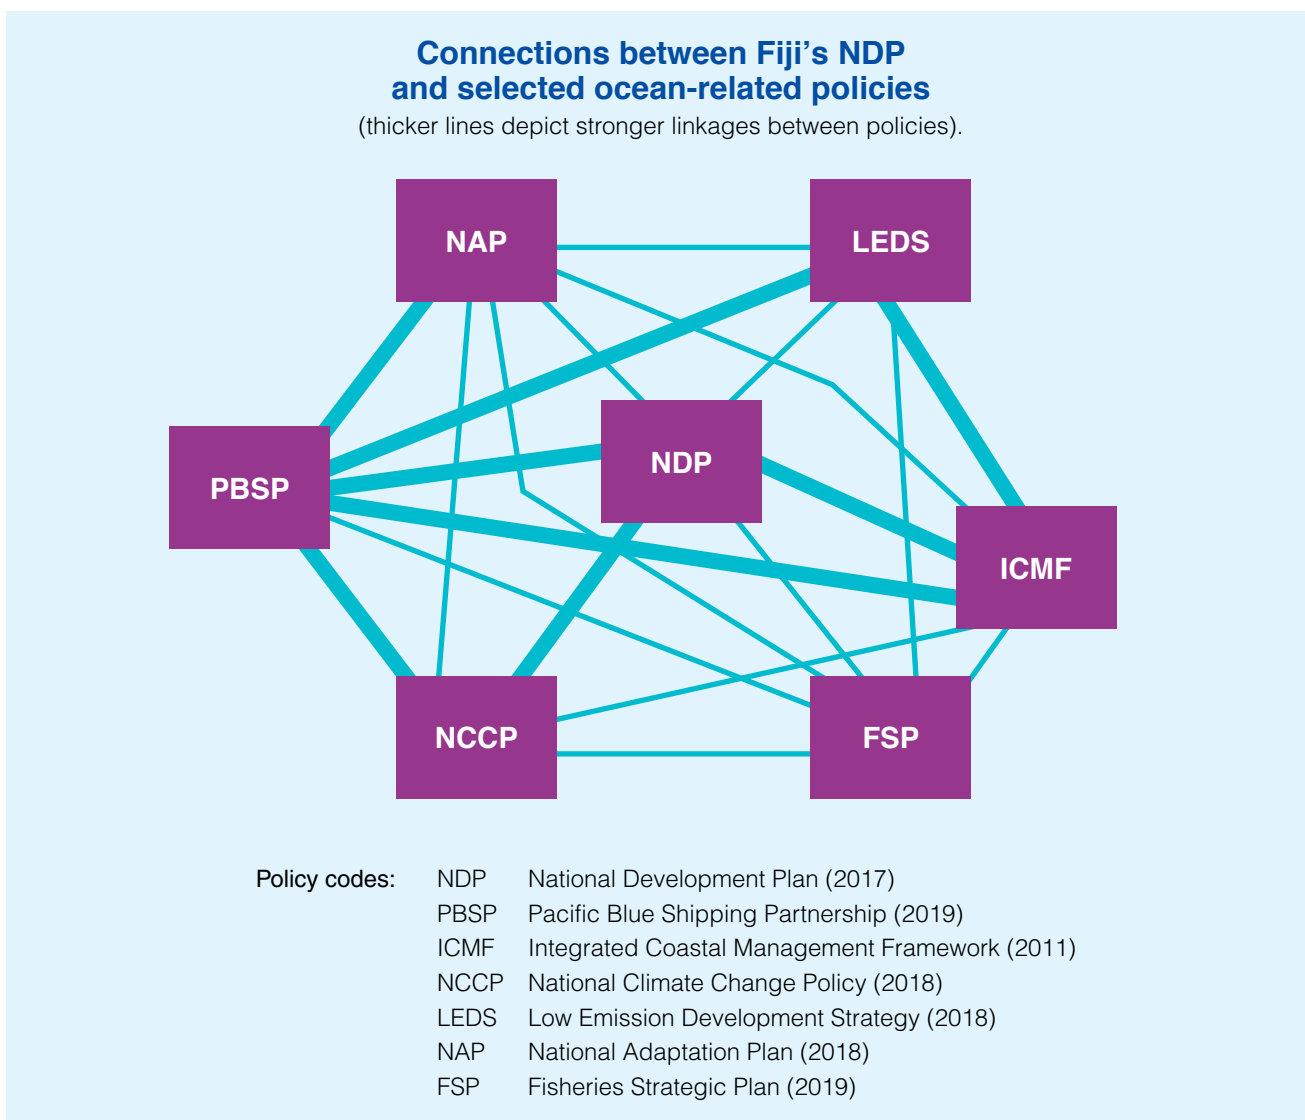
Connections between Fiji’s NDP and selected ocean-related policies
(thicker lines depict stronger linkages between policies).

NAP

LEDS

PBSP

NDP

ICMF

NCCP

FSP

Policy codes:

| | |
|---|---|
| NDP | National Development Plan (2017) |
| PBSP | Pacific Blue Shipping Partnership (2019) |
| ICMF | Integrated Coastal Management Framework (2011) |
| NCCP | National Climate Change Policy (2018) |
| LEDS | Low Emission Development Strategy (2018) |
| NAP | National Adaptation Plan (2018) |
| FSP | Fisheries Strategic Plan (2019) |